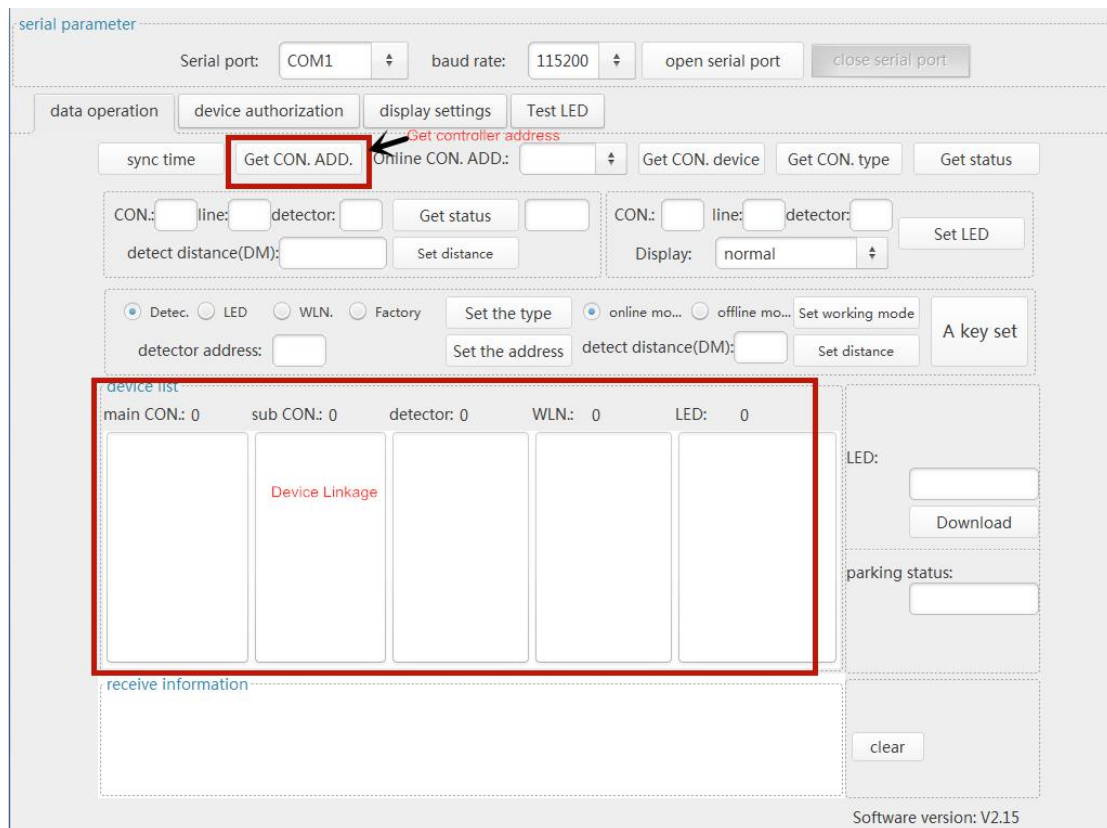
serial parameter

Serial port: COM1 baud rate: 115200 open serial port close serial port

data operation device authorization display settings Test LED

Get controller address

sync time Get CON. ADD. Online CON. ADD.: Get CON. device Get CON. type Get status

CON.: line: detector: Get status

detect distance(DM): Set distance

CON.: line: detector: Set LED

Display: normal

Detec. LED WLN. Factory Set the type online mo... offline mo... Set working mode A key set

detector address: Set the address detect distance(DM): Set distance

device list

main CON.: 0 sub CON.: 0 detector: 0 WLN.: 0 LED: 0

Device Linkage

LED:

Download

parking status:

receive information

clear

Software version: V2.15